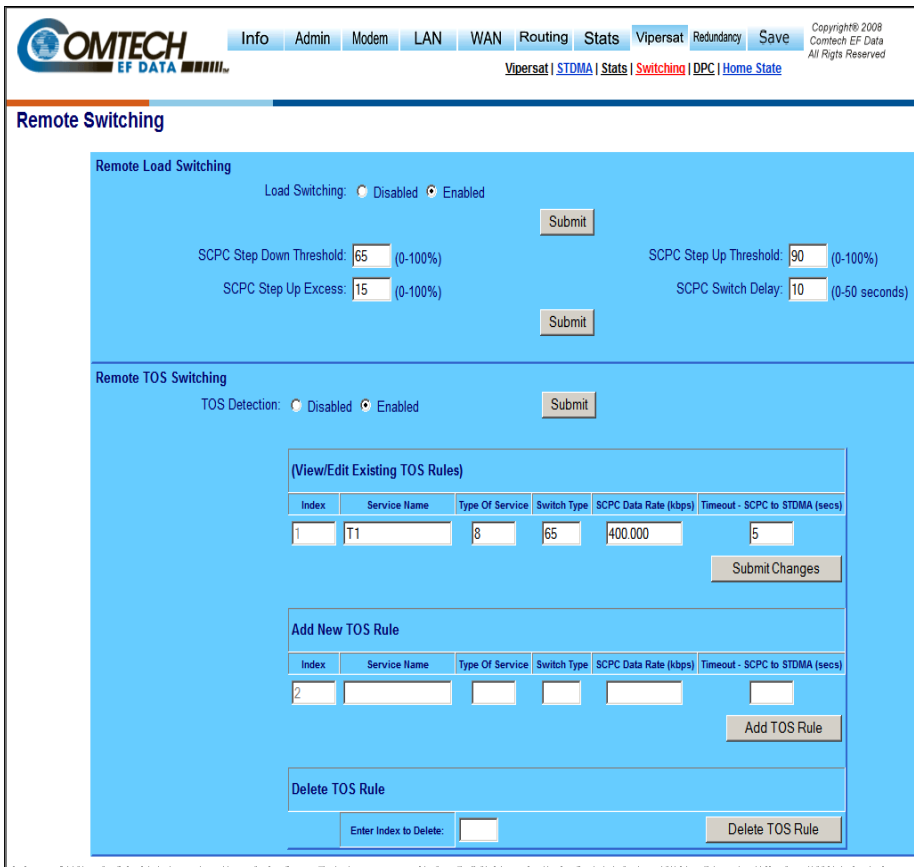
COMTECH EF DATA

Info | Admin | Modem | LAN | WAN | Routing | Stats | Vipersat | Redundancy | Save

Copyright® 2008 Comtech EF Data All Rigts Reserved

Vipersat | STDMA | Stats | Switching | DPC | Home State

Remote Switching

Remote Load Switching

Load Switching: Disabled Enabled

Submit

SCPC Step Down Threshold: 65 (0-100%)

SCPC Step Up Threshold: 90 (0-100%)

SCPC Step Up Excess: 15 (0-100%)

SCPC Switch Delay: 10 (0-50 seconds)

Submit

Remote TOS Switching

TOS Detection: Disabled Enabled

Submit

(View/Edit Existing TOS Rules)

| Index | Service Name | Type Of Service | Switch Type | SCPC Data Rate (kbps) | Timeout - SCPC to STDMA (secs) |
|---|---|---|---|---|---|
| 1 | T1 | 8 | 65 | 400.000 | 5 |

Submit Changes

Add New TOS Rule

| Index | Service Name | Type Of Service | Switch Type | SCPC Data Rate (kbps) | Timeout - SCPC to STDMA (secs) |
|---|---|---|---|---|---|
| 2 | | | | | |

Add TOS Rule

Delete TOS Rule

Enter Index to Delete:

Delete TOS Rule